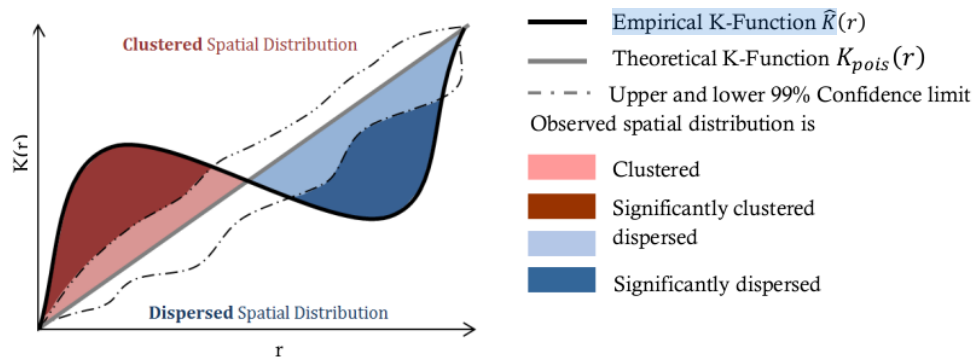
Clustered Spatial Distribution

K(r)

Dispersed Spatial Distribution

r

Empirical K-Function $\widehat{K}(r)$

Theoretical K-Function $K_{pois}(r)$

Upper and lower 99% Confidence limit

Observed spatial distribution is

Clustered

Significantly clustered

dispersed

Significantly dispersed